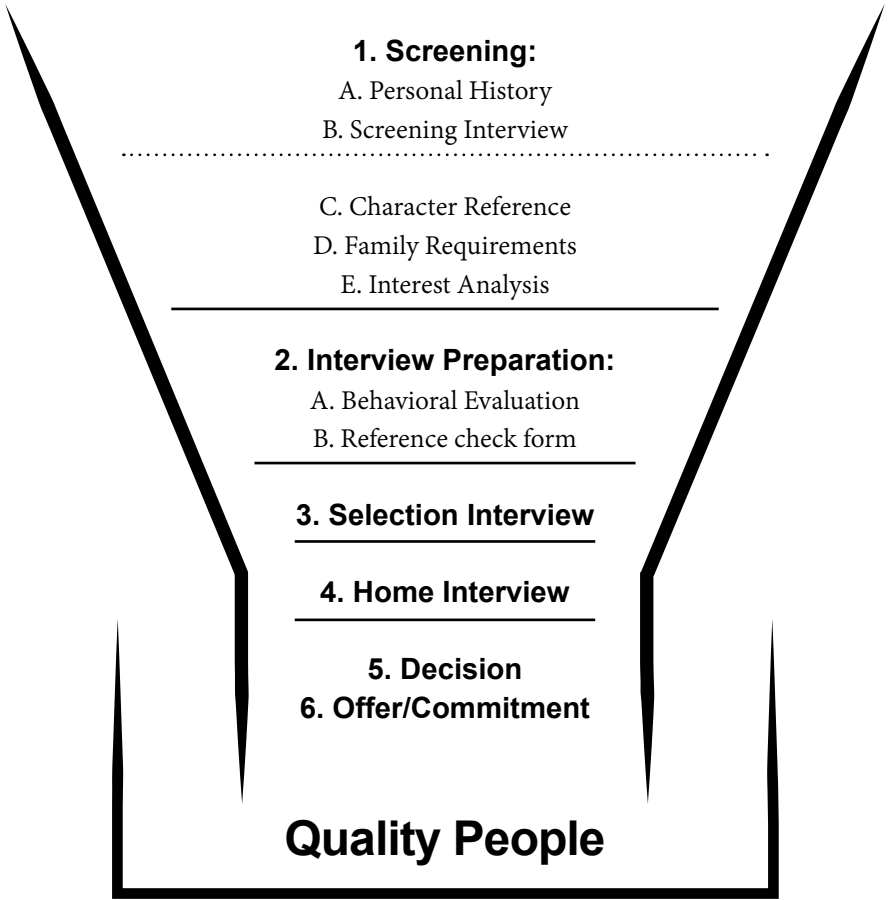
1. Screening:
A. Personal History
B. Screening Interview

C. Character Reference
D. Family Requirements
E. Interest Analysis

2. Interview Preparation:
A. Behavioral Evaluation
B. Reference check form

3. Selection Interview

4. Home Interview

5. Decision
6. Offer/Commitment

Quality People